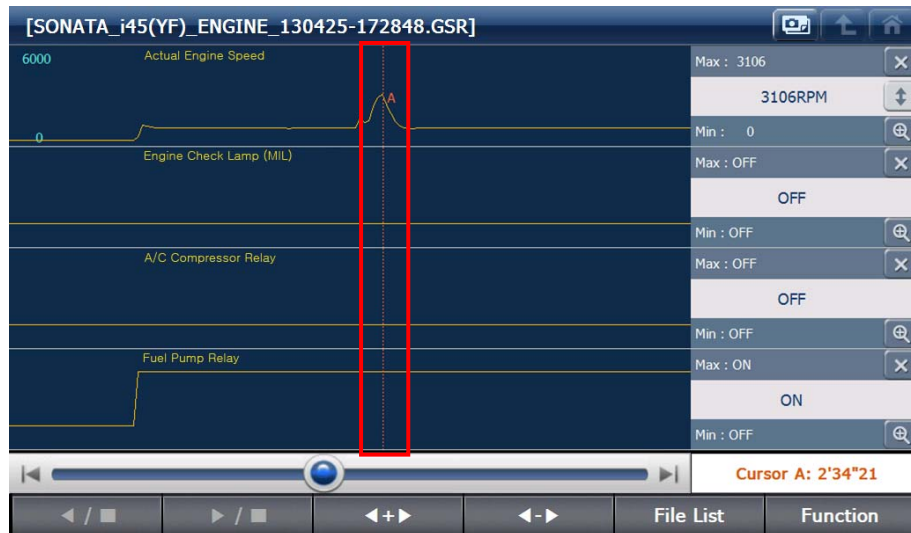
[SONATA_i45(YF)_ENGINE_130425-172848.GSR]

6000

Actual Engine Speed

A

0

Max : 3106

3106RPM

Min : 0

Engine Check Lamp (MIL)

Max : OFF

OFF

Min : OFF

A/C Compressor Relay

Max : OFF

OFF

Min : OFF

Fuel Pump Relay

Max : ON

ON

Min : OFF

Cursor A: 2'34"21

◀ / ■

▶ / ■

◀+▶

◀-▶

File List

Function